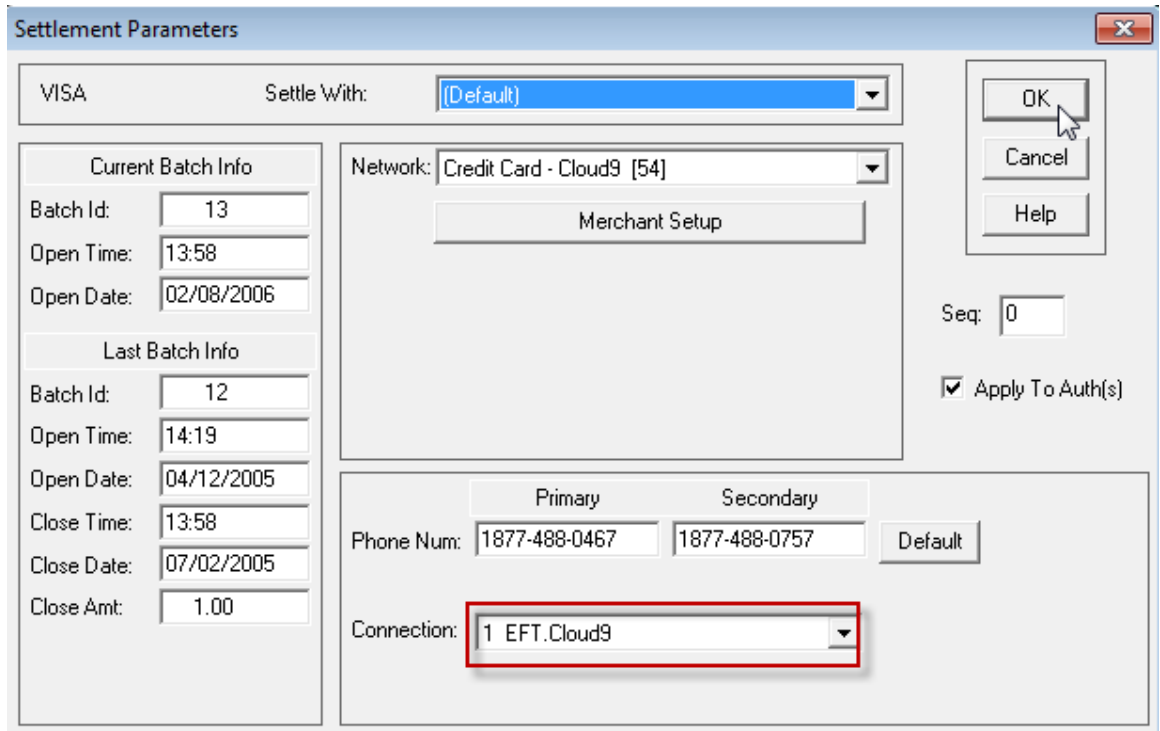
Settlement Parameters

VISA

Settle With: (Default)

OK

Cancel

Help

Current Batch Info

Batch Id: 13

Open Time: 13:58

Open Date: 02/08/2006

Last Batch Info

Batch Id: 12

Open Time: 14:19

Open Date: 04/12/2005

Close Time: 13:58

Close Date: 07/02/2005

Close Amt: 1.00

Network: Credit Card - Cloud9 [54]

Merchant Setup

Seq: 0

Apply To Auth(s)

Primary

Secondary

Phone Num: 1877-488-0467 1877-488-0757

Default

Connection: 1 EFT.Cloud9